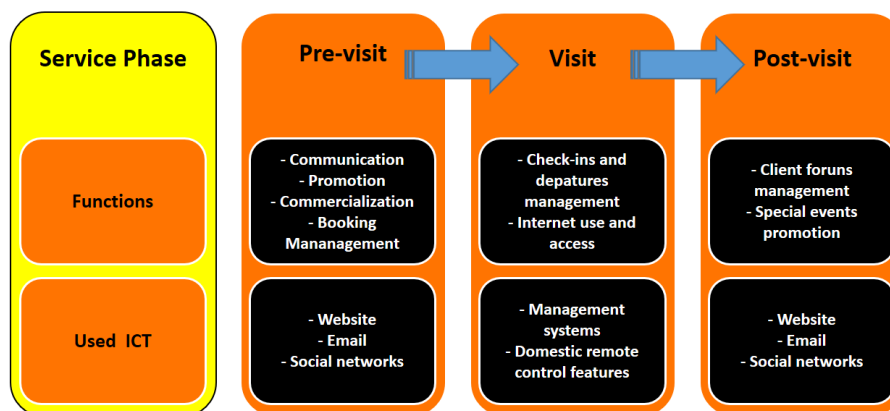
Service Phase

Functions

Used ICT

Pre-visit

- Communication
- Promotion
- Commercialization
- Booking Mananagement

- Website
- Email
- Social networks

Visit

- Check-ins and depatures management
- Internet use and access

- Management systems
- Domestic remote control features

Post-visit

- Client foruns management
- Special events promotion

- Website
- Email
- Social networks